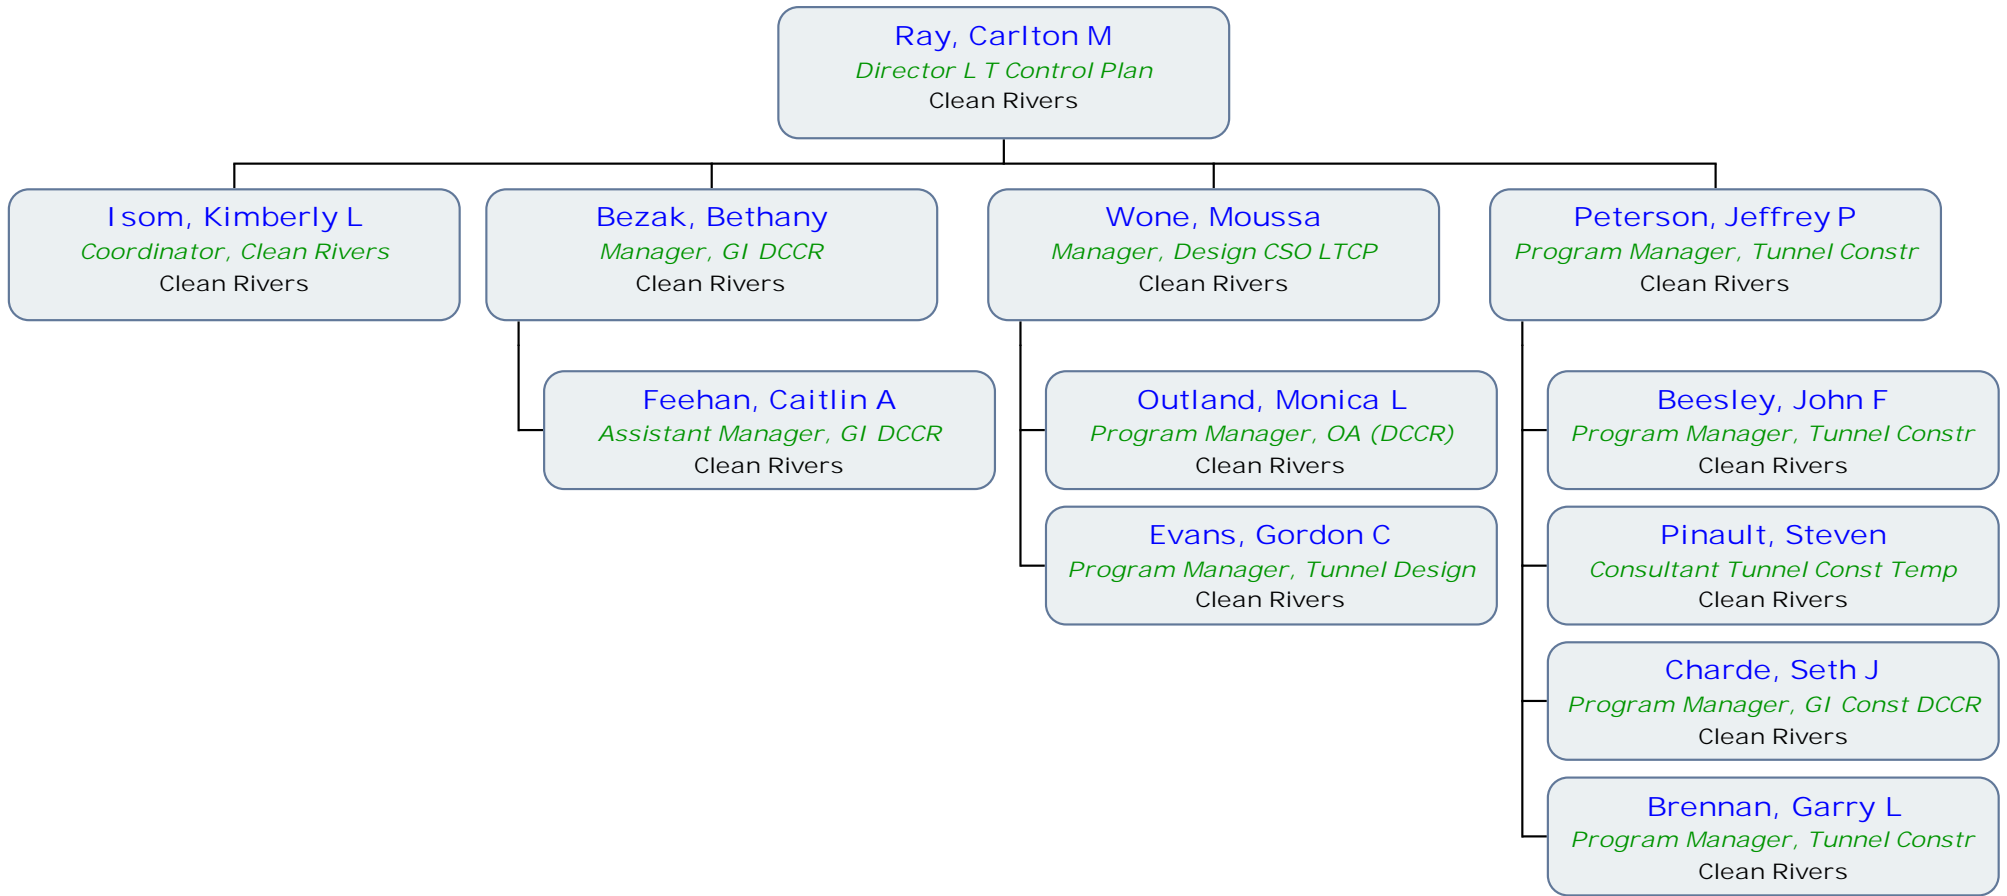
Ray, Carlton M
Director L T Control Plan
Clean Rivers

Isom, Kimberly L
Coordinator, Clean Rivers
Clean Rivers

Bezak, Bethany
Manager, GI DCCR
Clean Rivers

Feehan, Caitlin A
Assistant Manager, GI DCCR
Clean Rivers

Wone, Moussa
Manager, Design CSO LTCP
Clean Rivers

Outland, Monica L
Program Manager, OA (DCCR)
Clean Rivers

Evans, Gordon C
Program Manager, Tunnel Design
Clean Rivers

Peterson, Jeffrey P
Program Manager, Tunnel Constr
Clean Rivers

Beesley, John F
Program Manager, Tunnel Constr
Clean Rivers

Pinault, Steven
Consultant Tunnel Const Temp
Clean Rivers

Charde, Seth J
Program Manager, GI Const DCCR
Clean Rivers

Brennan, Garry L
Program Manager, Tunnel Constr
Clean Rivers